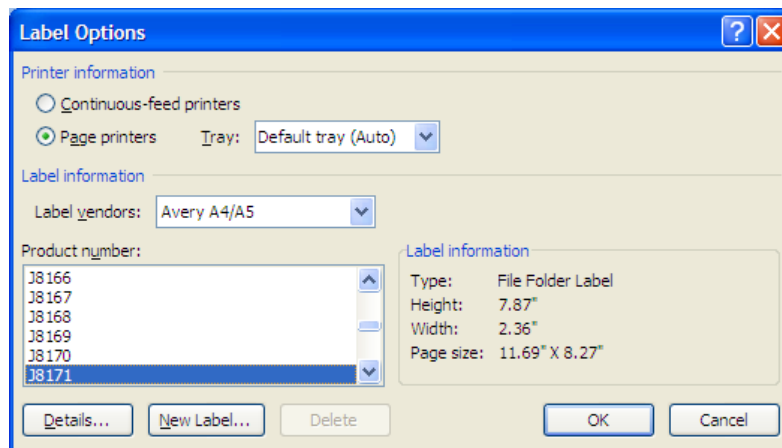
Label Options

?

X

Printer information

Continuous-feed printers

Page printers

Tray:

Default tray (Auto)

Label information

Label vendors:

Avery A4/A5

Product number:

J8166
J8167
J8168
J8169
J8170
J8171

Label information

Type: File Folder Label
Height: 7.87"
Width: 2.36"
Page size: 11.69" X 8.27"

Details...

New Label...

Delete

OK

Cancel